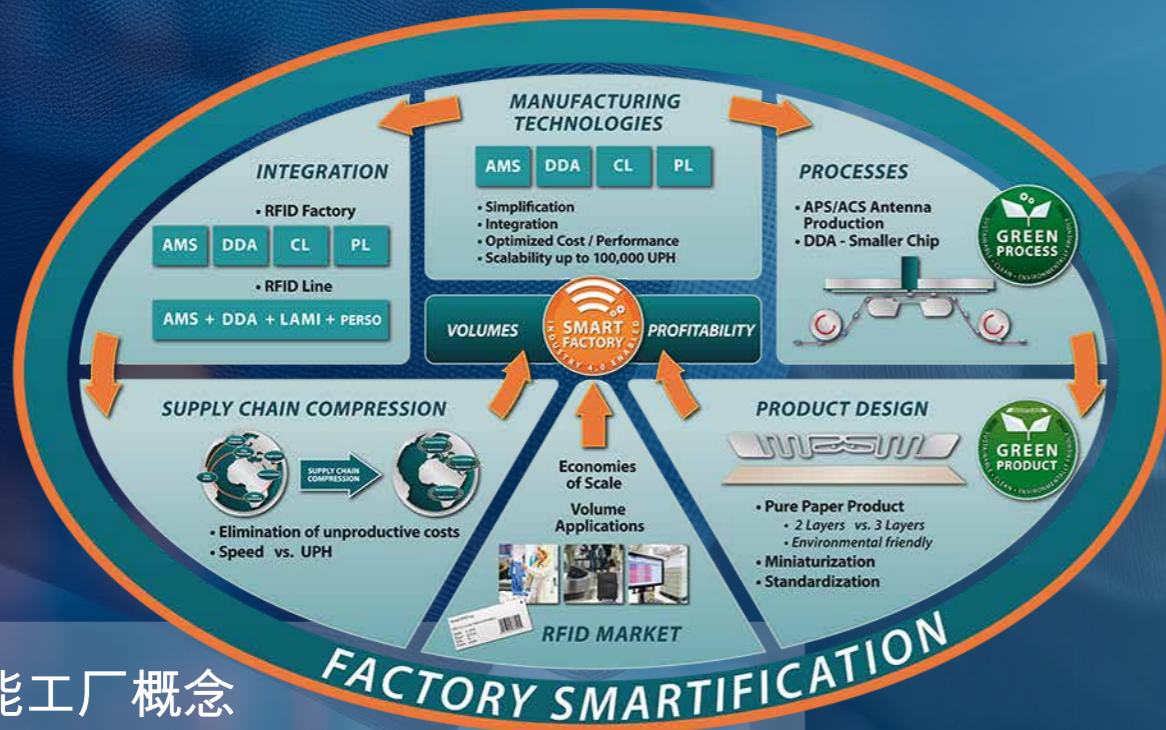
MANUFACTURING TECHNOLOGIES

AMS DDA CL PL

• Simplification
• Integration
• Optimized Cost / Performance
• Scalability up to 100,000 UPH

INTEGRATION

• RFID Factory

AMS DDA CL PL

• RFID Line

AMS + DDA + LAMI + PERSO

PROCESSES

• APS/ACS Antenna Production
• DDA - Smaller Chip

GREEN PROCESS

SUSTAINABLE · CLEAN · ENVIRONMENTALLY FRIENDLY

VOLUMES

SMART FACTORY

INDUSTRY 4.0 ENABLED

PROFITABILITY

SUPPLY CHAIN COMPRESSION

SUPPLY CHAIN COMPRESSION

• Elimination of unproductive costs
• Speed vs. UPH

Economies of Scale

Volume Applications

RFID MARKET

PRODUCT DESIGN

GREEN PRODUCT

SUSTAINABLE · CLEAN · ENVIRONMENTALLY FRIENDLY

• Pure Paper Product
• 2 Layers vs. 3 Layers
• Environmental friendly
• Miniaturization
• Standardization

FACTORY SMARTIFICATION

能工厂概念